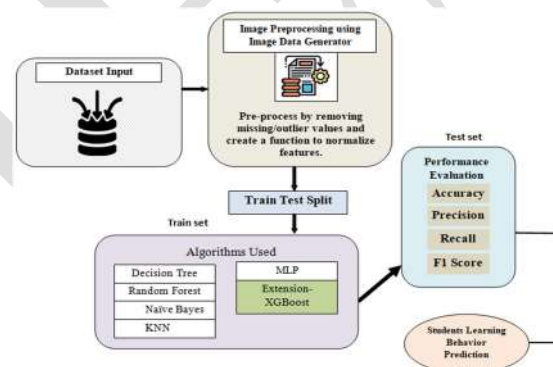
Dataset Input

Image Preprocessing using Image Data Generator

Pre-process by removing missing/outlier values and create a function to normalize features.

Train Test Split

Train set

Test set

Algorithms Used

Decision Tree
Random Forest
Naïve Bayes
KNN

MLP

Extension-XGBoost

Performance Evaluation

Accuracy

Precision

Recall

F1 Score

Students Learning Behavior Prediction